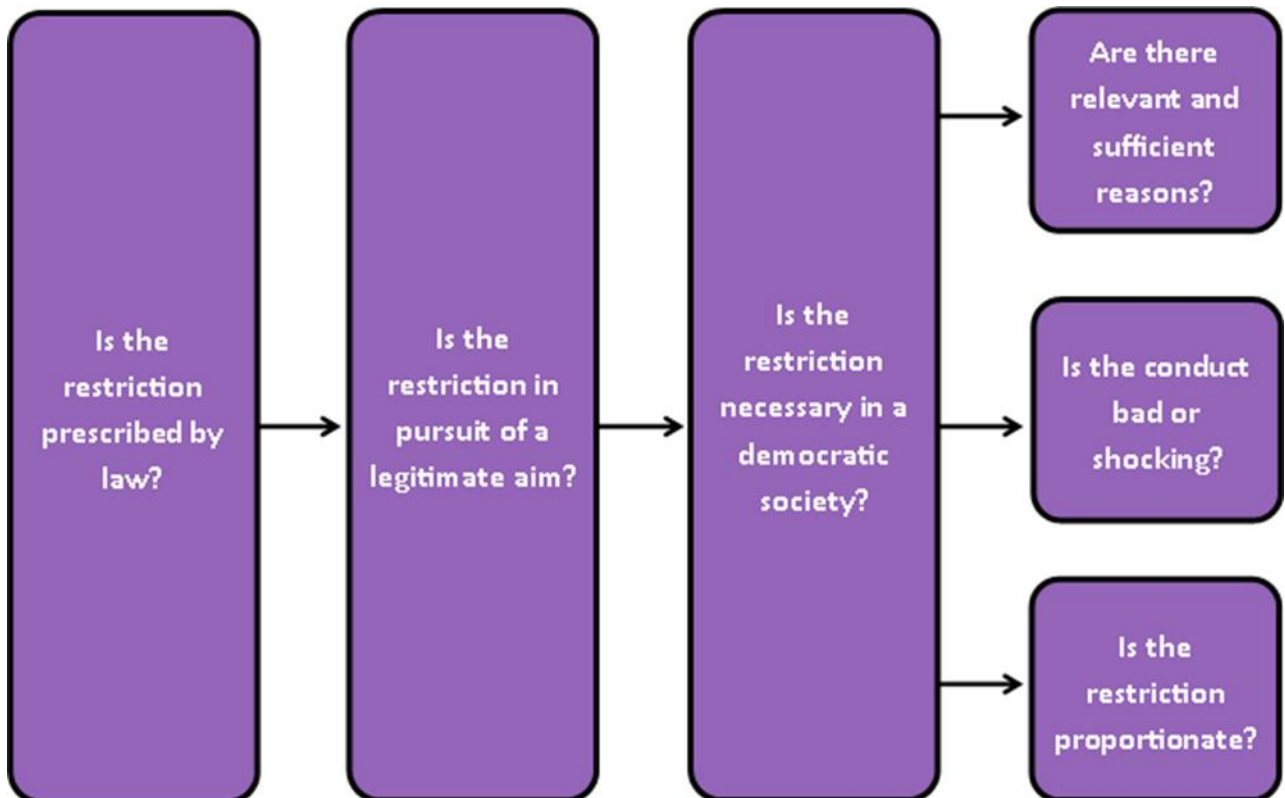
Is the restriction prescribed by law?

Is the restriction in pursuit of a legitimate aim?

Is the restriction necessary in a democratic society?

Are there relevant and sufficient reasons?

Is the conduct bad or shocking?

Is the restriction proportionate?